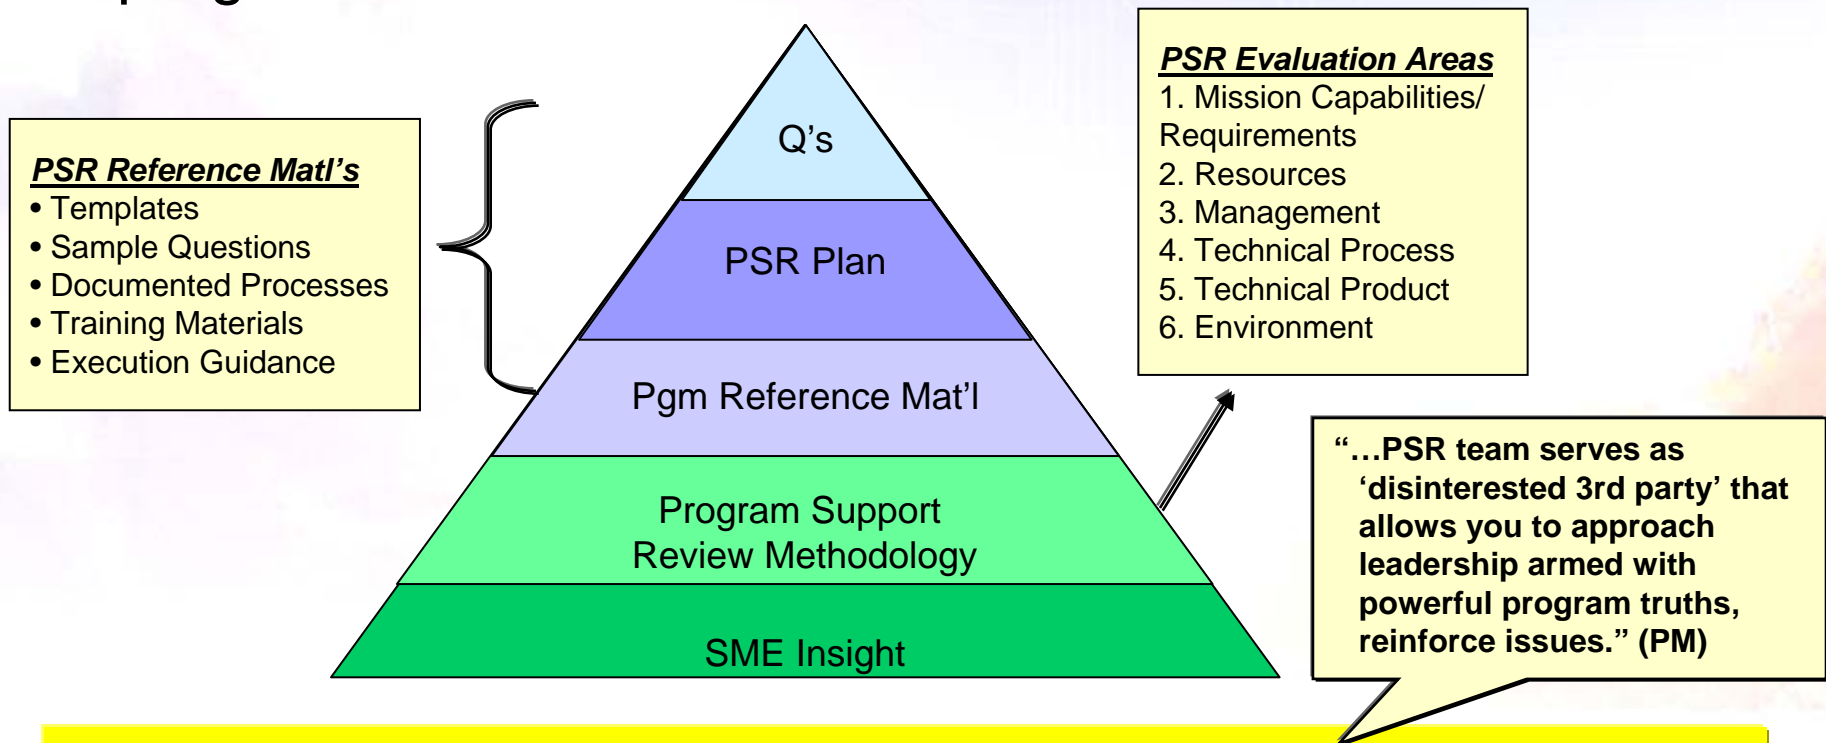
PSR Reference Matl's
• Templates
• Sample Questions
• Documented Processes
• Training Materials
• Execution Guidance

Q's

PSR Plan

Pgm Reference Mat'l

Program Support Review Methodology

SME Insight

PSR Evaluation Areas
1. Mission Capabilities/ Requirements
2. Resources
3. Management
4. Technical Process
5. Technical Product
6. Environment

"…PSR team serves as 'disinterested 3rd party' that allows you to approach leadership armed with powerful program truths, reinforce issues." (PM)